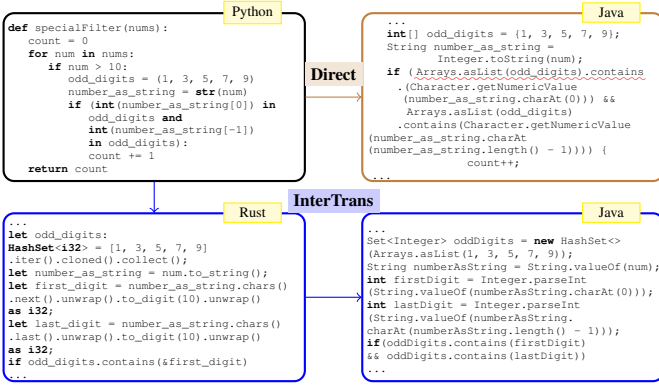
Python

def specialFilter(nums):
    count = 0
    for num in nums:
        if num > 10:
            odd_digits = (1, 3, 5, 7, 9)
            number_as_string = str(num)
            if (int(number_as_string[0]) in
                odd_digits and
                int(number_as_string[-1])
                in odd_digits):
                count += 1
    return count

Direct

Java

...
int[] odd_digits = {1, 3, 5, 7, 9};
String number_as_string =
        Integer.toString(num);
if (Arrays.asList(odd_digits).contains
  .(Character.getNumericValue
   (number_as_string.charAt(0))) &&
   Arrays.asList(odd_digits)
  .contains(Character.getNumericValue
(number_as_string.charAt
(number_as_string.length() - 1)))) {
            count++;
...

InterTrans

Rust

...
let odd_digits:
HashSet<i32> = [1, 3, 5, 7, 9]
.iter().cloned().collect();
let number_as_string = num.to_string();
let first_digit = number_as_string.chars()
.next().unwrap().to_digit(10).unwrap()
as i32;
let last_digit = number_as_string.chars()
.last().unwrap().to_digit(10).unwrap()
as i32;
if odd_digits.contains(&first_digit)
...

Java

...
Set<Integer> oddDigits = new HashSet<>
(Arrays.asList(1, 3, 5, 7, 9));
String numberAsString = String.valueOf(num);
int firstDigit = Integer.parseInt
(String.valueOf(numberAsString.charAt(0)));
int lastDigit = Integer.parseInt
(String.valueOf(numberAsString.
charAt(numberAsString.length() - 1)));
if(oddDigits.contains(firstDigit)
&& oddDigits.contains(lastDigit))
...